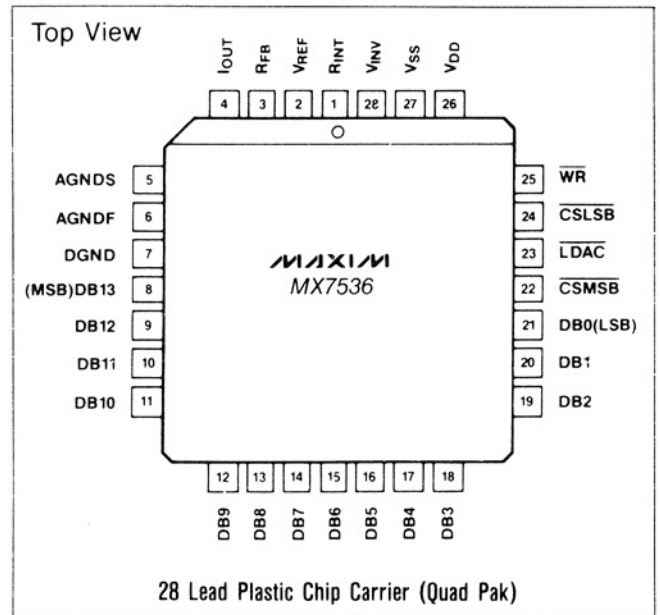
Top View

$I_{OUT}$ $R_{FB}$ $V_{REF}$ $R_{INT}$ $V_{INV}$ $V_{SS}$ $V_{DD}$

4 3 2 1 28 27 26

AGNDS 5
AGNDF 6
DGND 7
(MSB)DB13 8
DB12 9
DB11 10
DB10 11

25 $\overline{WR}$
24 $\overline{CSLSB}$
23 $\overline{LDAC}$
22 $\overline{CSMSB}$
21 DB0(LSB)
20 DB1
19 DB2

MAXIM
MX7536

12 13 14 15 16 17 18

DB9 DB8 DB7 DB6 DB5 DB4 DB3

28 Lead Plastic Chip Carrier (Quad Pak)